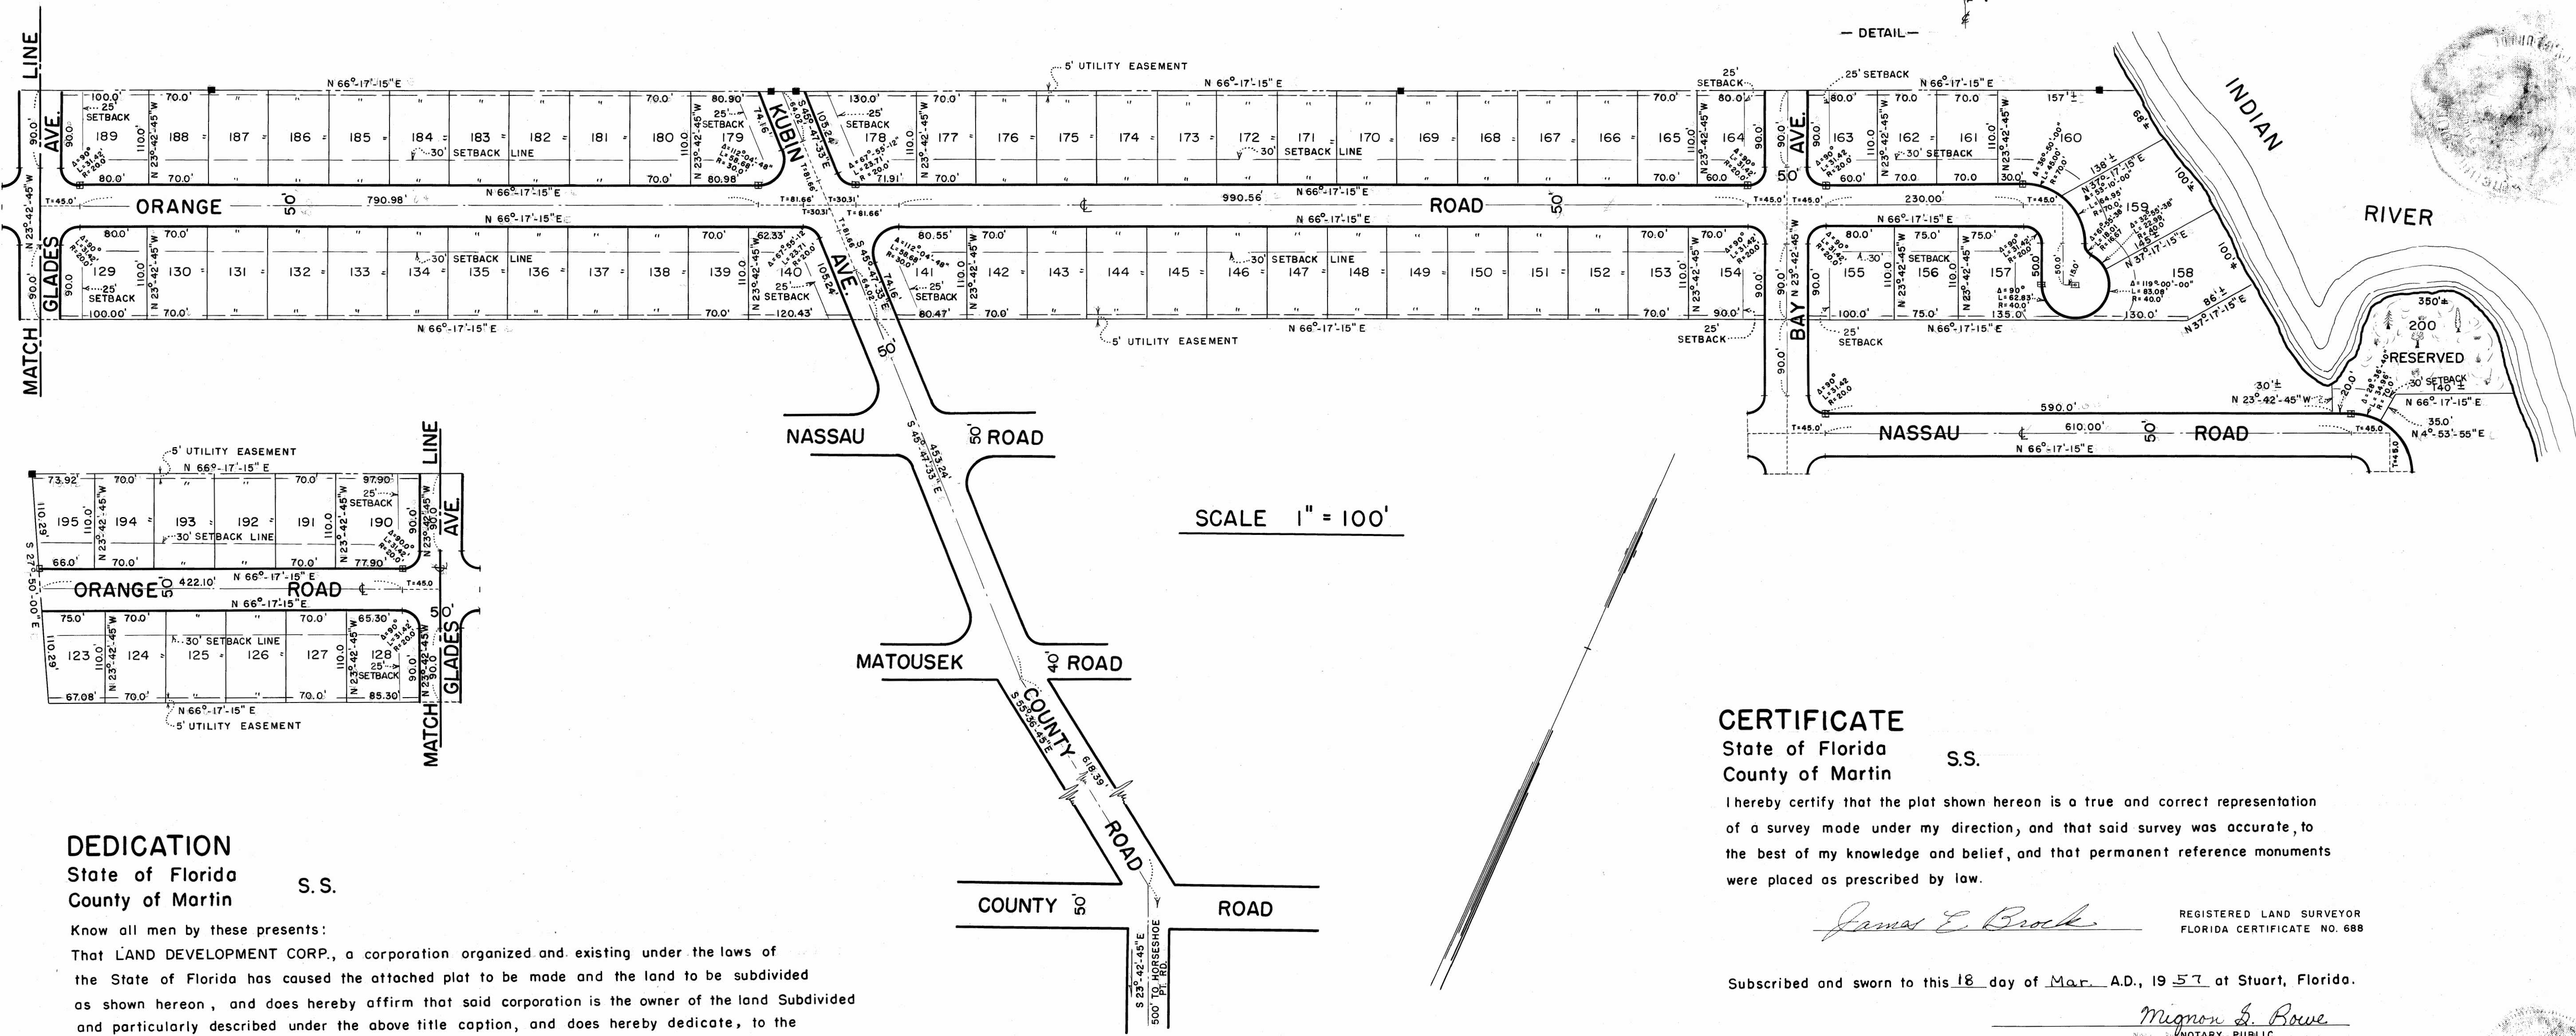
— DETAIL —

MATCH LINE

5' UTILITY EASEMENT

N 66°-17'-15" E

N 66°-17'-15" E

25' SETBACK

25' SETBACK

N 66°-17'-15" E

157' ±

INDIAN RIVER

100.0' 25' SETBACK 189 188 187 186 185 184 183 182 181 180 179 178 177 176 175 174 173 172 171 170 169 168 167 166 165 164 163 162 161 160

30' SETBACK LINE

30' SETBACK LINE

30' SETBACK

KUBIN AVE.

AVE.

ORANGE 50' 790.98' N 66°-17'-15" E 990.56' ROAD 50' 230.00'

N 66°-17'-15" E

GLADES AVE.

129 130 131 132 133 134 135 136 137 138 139 140 141 142 143 144 145 146 147 148 149 150 151 152 153 154 155 156 157 158 159

30' SETBACK LINE

30' SETBACK LINE

25' SETBACK

N 66°-17'-15" E

5' UTILITY EASEMENT

N 66°-17'-15" E

25' SETBACK

BAY

200 RESERVED

30' SETBACK

N 23°-42'-45" W

N 66°-17'-15" E

N 4°-53'-55" E

590.0'

NASSAU 50' ROAD 610.00' N 66°-17'-15" E

NASSAU 50' ROAD

S 45°-47'-33" E 453.24'

MATOUSEK 40' ROAD

COUNTY ROAD

S 55°-36'-45" E 618.39'

COUNTY 50' ROAD

S 23°-42'-45" E 500' TO HORSESHOE PT. RD.

SCALE 1" = 100'

5' UTILITY EASEMENT

N 66°-17'-15" E

195 194 193 192 191 190

30' SETBACK LINE

25' SETBACK

ORANGE 50' 422.10' N 66°-17'-15" E ROAD

N 66°-17'-15" E

123 124 125 126 127 128

30' SETBACK LINE

25' SETBACK

N 66°-17'-15" E

5' UTILITY EASEMENT

MATCH LINE

GLADES AVE.

S 27°-50'-00" E

DEDICATION
State of Florida
County of Martin S.S.

Know all men by these presents:
That LAND DEVELOPMENT CORP., a corporation organized and existing under the laws of the State of Florida has caused the attached plat to be made and the land to be subdivided as shown hereon, and does hereby affirm that said corporation is the owner of the land Subdivided and particularly described under the above title caption, and does hereby dedicate, to the

CERTIFICATE
State of Florida
County of Martin S.S.

I hereby certify that the plat shown hereon is a true and correct representation of a survey made under my direction, and that said survey was accurate, to the best of my knowledge and belief, and that permanent reference monuments were placed as prescribed by law.

James E. Brock
REGISTERED LAND SURVEYOR
FLORIDA CERTIFICATE NO. 688

Subscribed and sworn to this 18 day of Mar. A.D., 1957 at Stuart, Florida.

Mignon S. Rowe
NOTARY PUBLIC